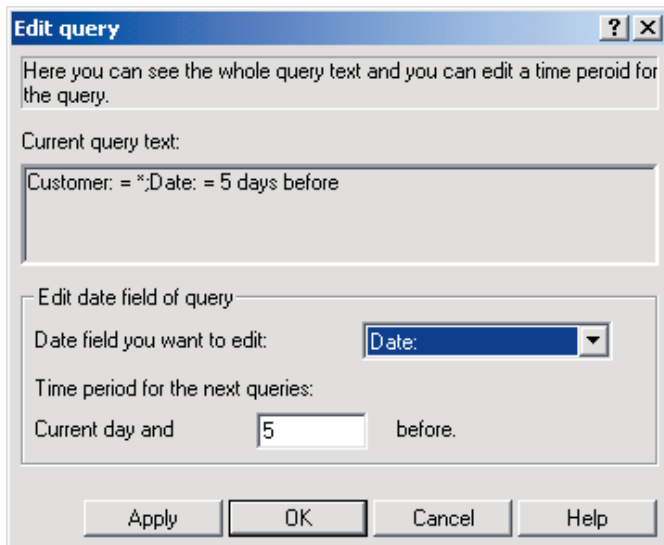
Edit query

? X

Here you can see the whole query text and you can edit a time period for the query.

Current query text:

Customer: = *;Date: = 5 days before

Edit date field of query

Date field you want to edit:

Date:

Time period for the next queries:

Current day and

5

before.

Apply

OK

Cancel

Help